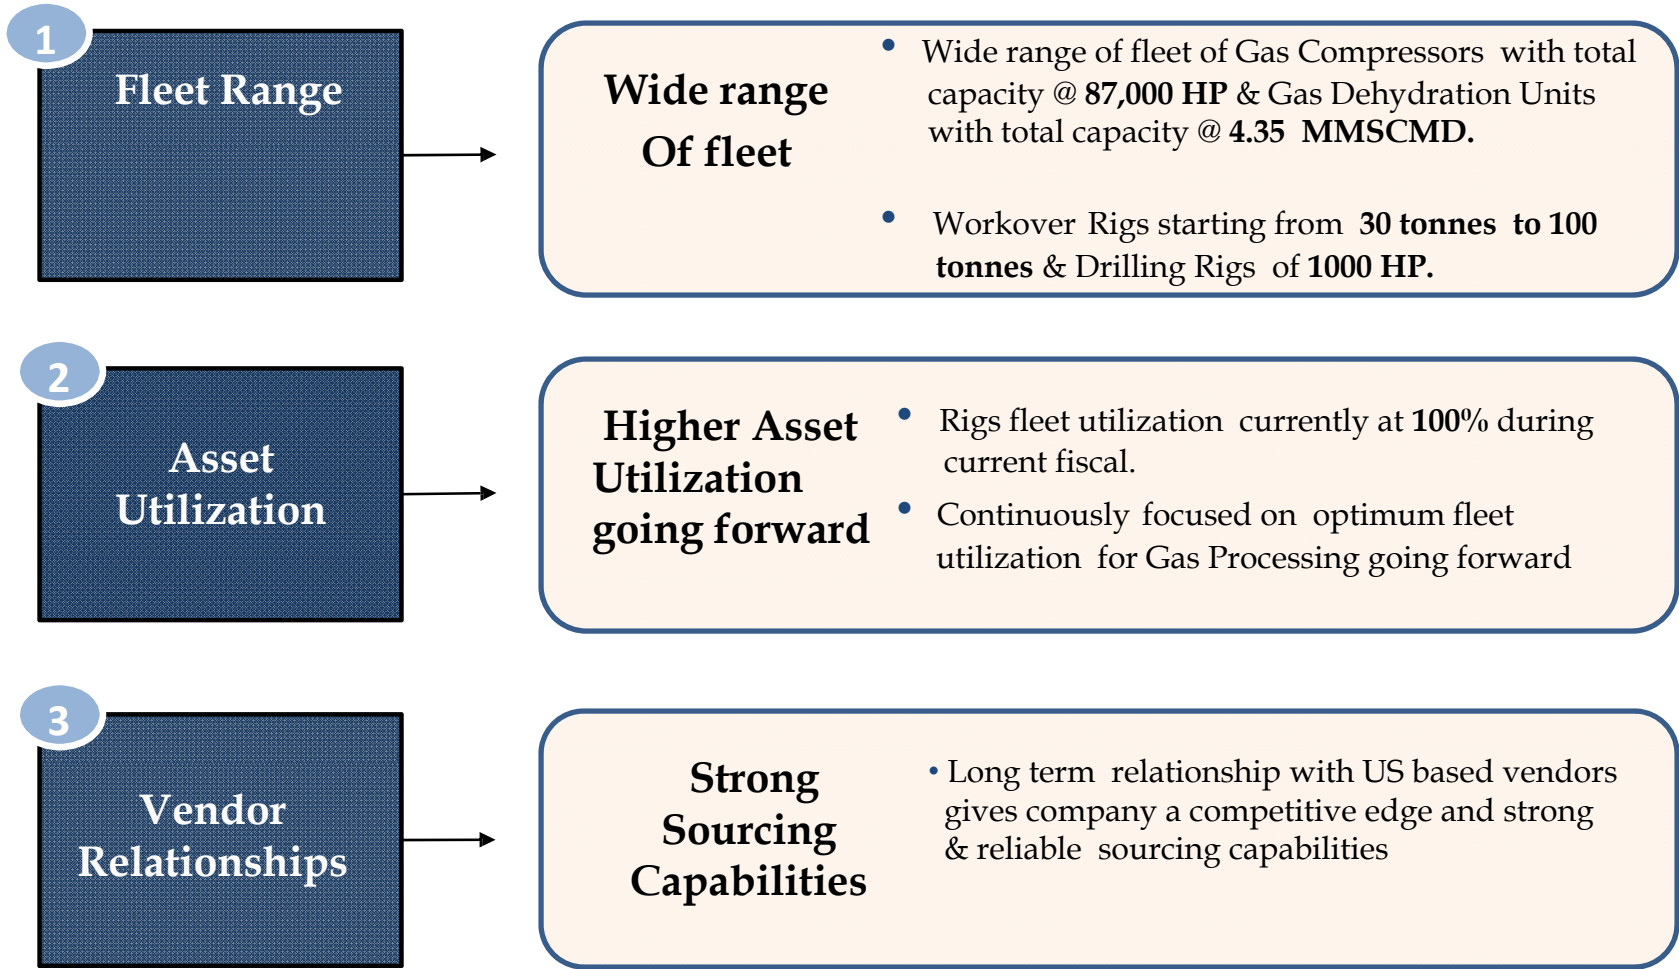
1

Fleet Range

Wide range Of fleet

• Wide range of fleet of Gas Compressors with total capacity @ 87,000 HP & Gas Dehydration Units with total capacity @ 4.35 MMSCMD.

• Workover Rigs starting from 30 tonnes to 100 tonnes & Drilling Rigs of 1000 HP.

2

Asset Utilization

Higher Asset Utilization going forward

• Rigs fleet utilization currently at 100% during current fiscal.

• Continuously focused on optimum fleet utilization for Gas Processing going forward

3

Vendor Relationships

Strong Sourcing Capabilities

• Long term relationship with US based vendors gives company a competitive edge and strong & reliable sourcing capabilities